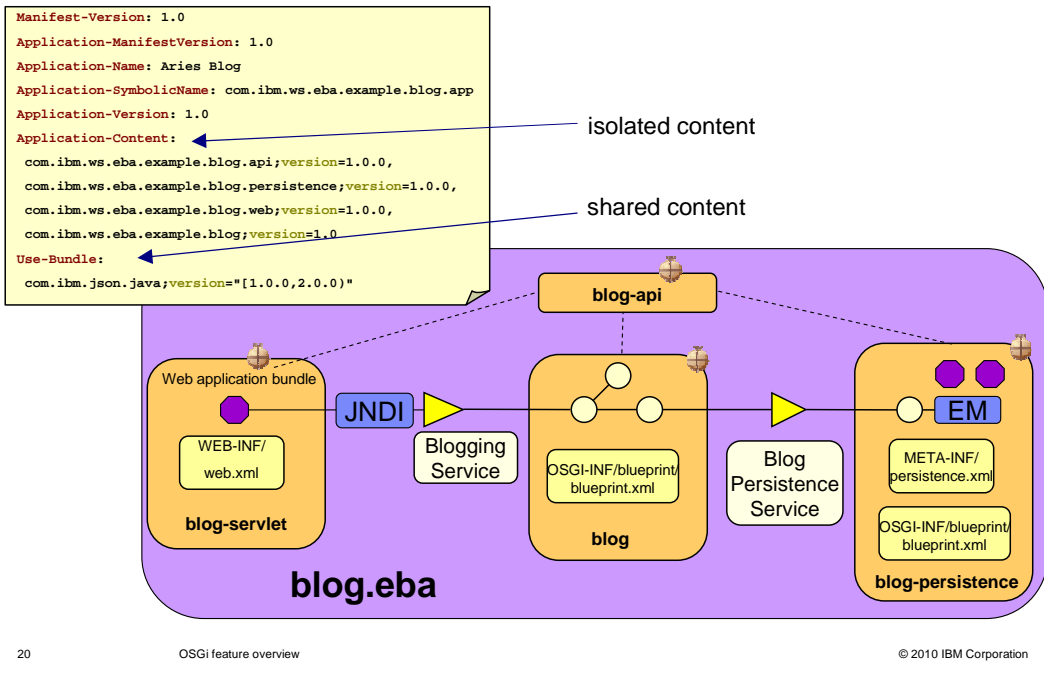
Manifest-Version: 1.0
Application-ManifestVersion: 1.0
Application-Name: Aries Blog
Application-SymbolicName: com.ibm.ws.eba.example.blog.app
Application-Version: 1.0
Application-Content:
com.ibm.ws.eba.example.blog.api;version=1.0.0,
com.ibm.ws.eba.example.blog.persistence;version=1.0.0,
com.ibm.ws.eba.example.blog.web;version=1.0.0,
com.ibm.ws.eba.example.blog;version=1.0
Use-Bundle:
com.ibm.json.java;version="[1.0.0,2.0.0)"

isolated content

shared content

blog-api

Web application bundle

WEB-INF/
web.xml

blog-servlet

JNDI

Blogging Service

OSGI-INF/blueprint/
blueprint.xml

blog

Blog Persistence Service

EM

META-INF/
persistence.xml

OSGI-INF/blueprint/
blueprint.xml

blog-persistence

blog.eba

20

OSGi feature overview

© 2010 IBM Corporation